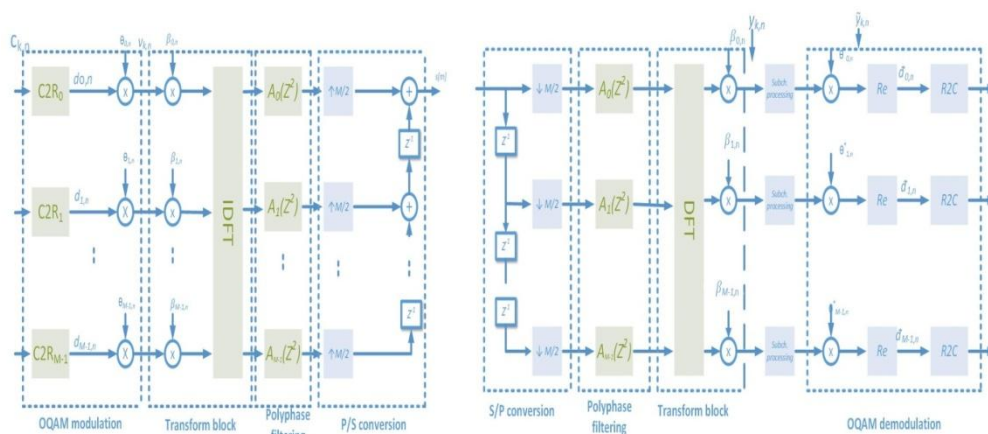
$C_{k,n}$

$C2R_0$ $d_{0,n}$ $\theta_{0,n}$ $v_{k,n}$ $\beta_{0,n}$ X X $A_0(Z^2)$ $\uparrow M/2$ + s[m]

$z^{-1}$

$C2R_1$ $d_{1,n}$ $\theta_{1,n}$ $\beta_{1,n}$ X X IDFT $A_1(Z^2)$ $\uparrow M/2$ +

$C2R_{M-1}$ $d_{M-1,n}$ $\theta_{M-1,n}$ $\beta_{M-1,n}$ X X $A_{M-1}(Z^2)$ $\uparrow M/2$

$z^{-1}$

OQAM modulation

Transform block

Polyphase filtering

P/S conversion

$y_{k,n}$ $\tilde{y}_{k,n}$

$\downarrow M/2$ $A_0(Z^2)$ $\beta_{0,n}$ X Subch processing $\theta^*_{0,n}$ X Re $d^{\wedge}_{0,n}$ R2C

$z^{-1}$

$\downarrow M/2$ $A_1(Z^2)$ DFT $\beta_{1,n}$ X Subch processing $\theta^*_{1,n}$ X Re $d^{\wedge}_{1,n}$ R2C

$z^{-1}$

$z^{-1}$

$\downarrow M/2$ $A_{M-1}(Z^2)$ $\beta_{M-1,n}$ X Subch processing $\theta^*_{M-1,n}$ X Re $d^{\wedge}_{M-1,n}$ R2C

S/P conversion

Polyphase filtering

Transform block

OQAM demodulation